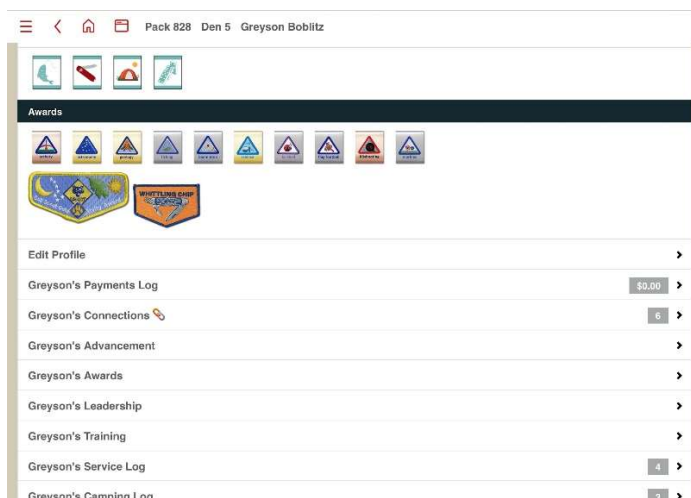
Pack 828 Den 5 Greyson Boblitz

Awards

WHITTLING CHIP

Edit Profile

Greyson's Payments Log $0.00

Greyson's Connections 6

Greyson's Advancement

Greyson's Awards

Greyson's Leadership

Greyson's Training

Greyson's Service Log 4

Greyson's Camping Log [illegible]